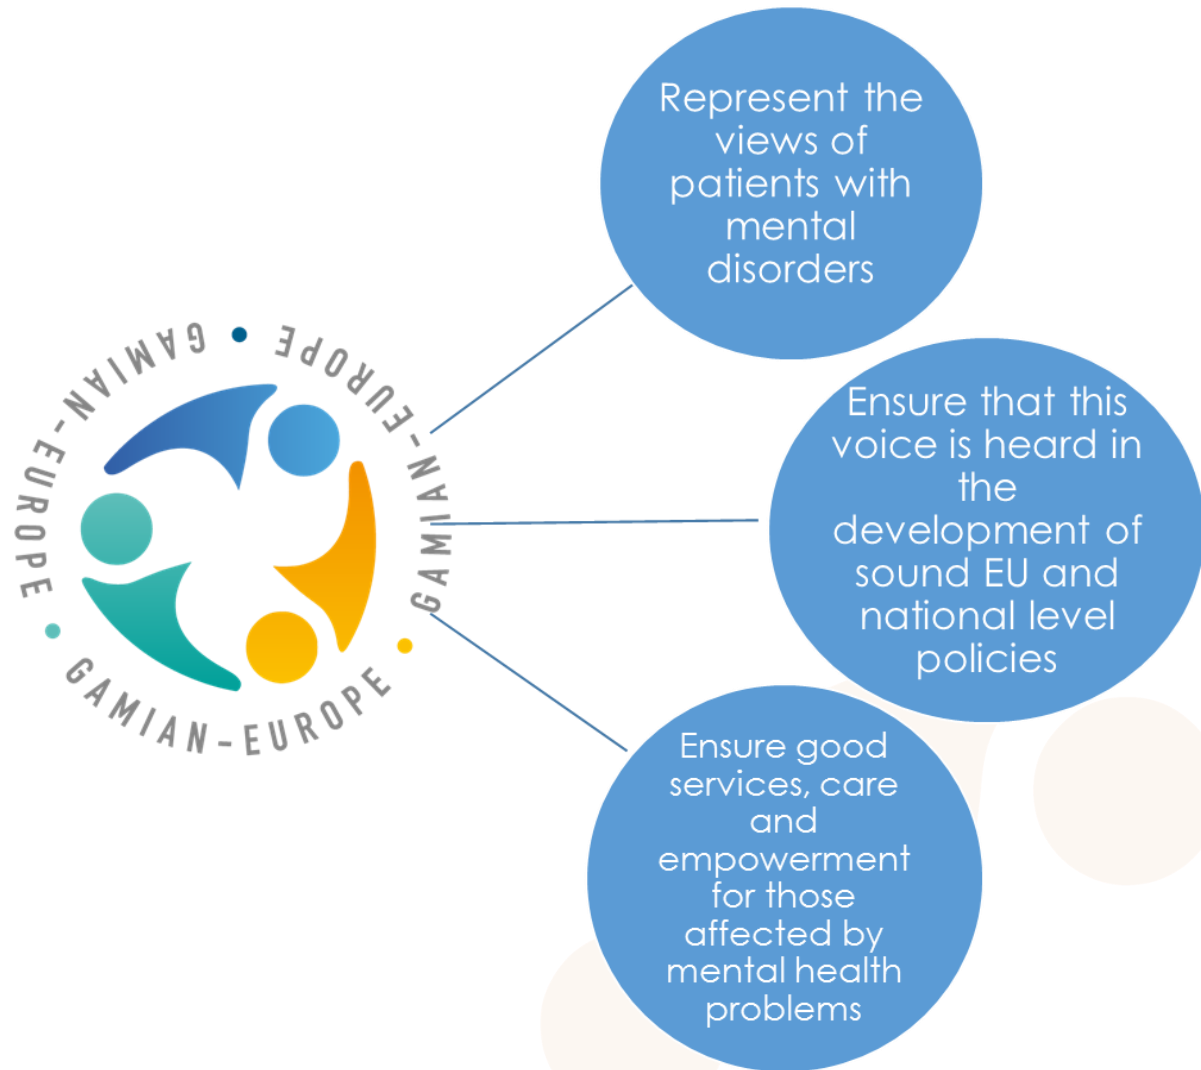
GAMIAN-EUROPE • GAMIAN-EUROPE • GAMIAN-EUROPE • GAMIAN-EUROPE

Represent the views of patients with mental disorders

Ensure that this voice is heard in the development of sound EU and national level policies

Ensure good services, care and empowerment for those affected by mental health problems